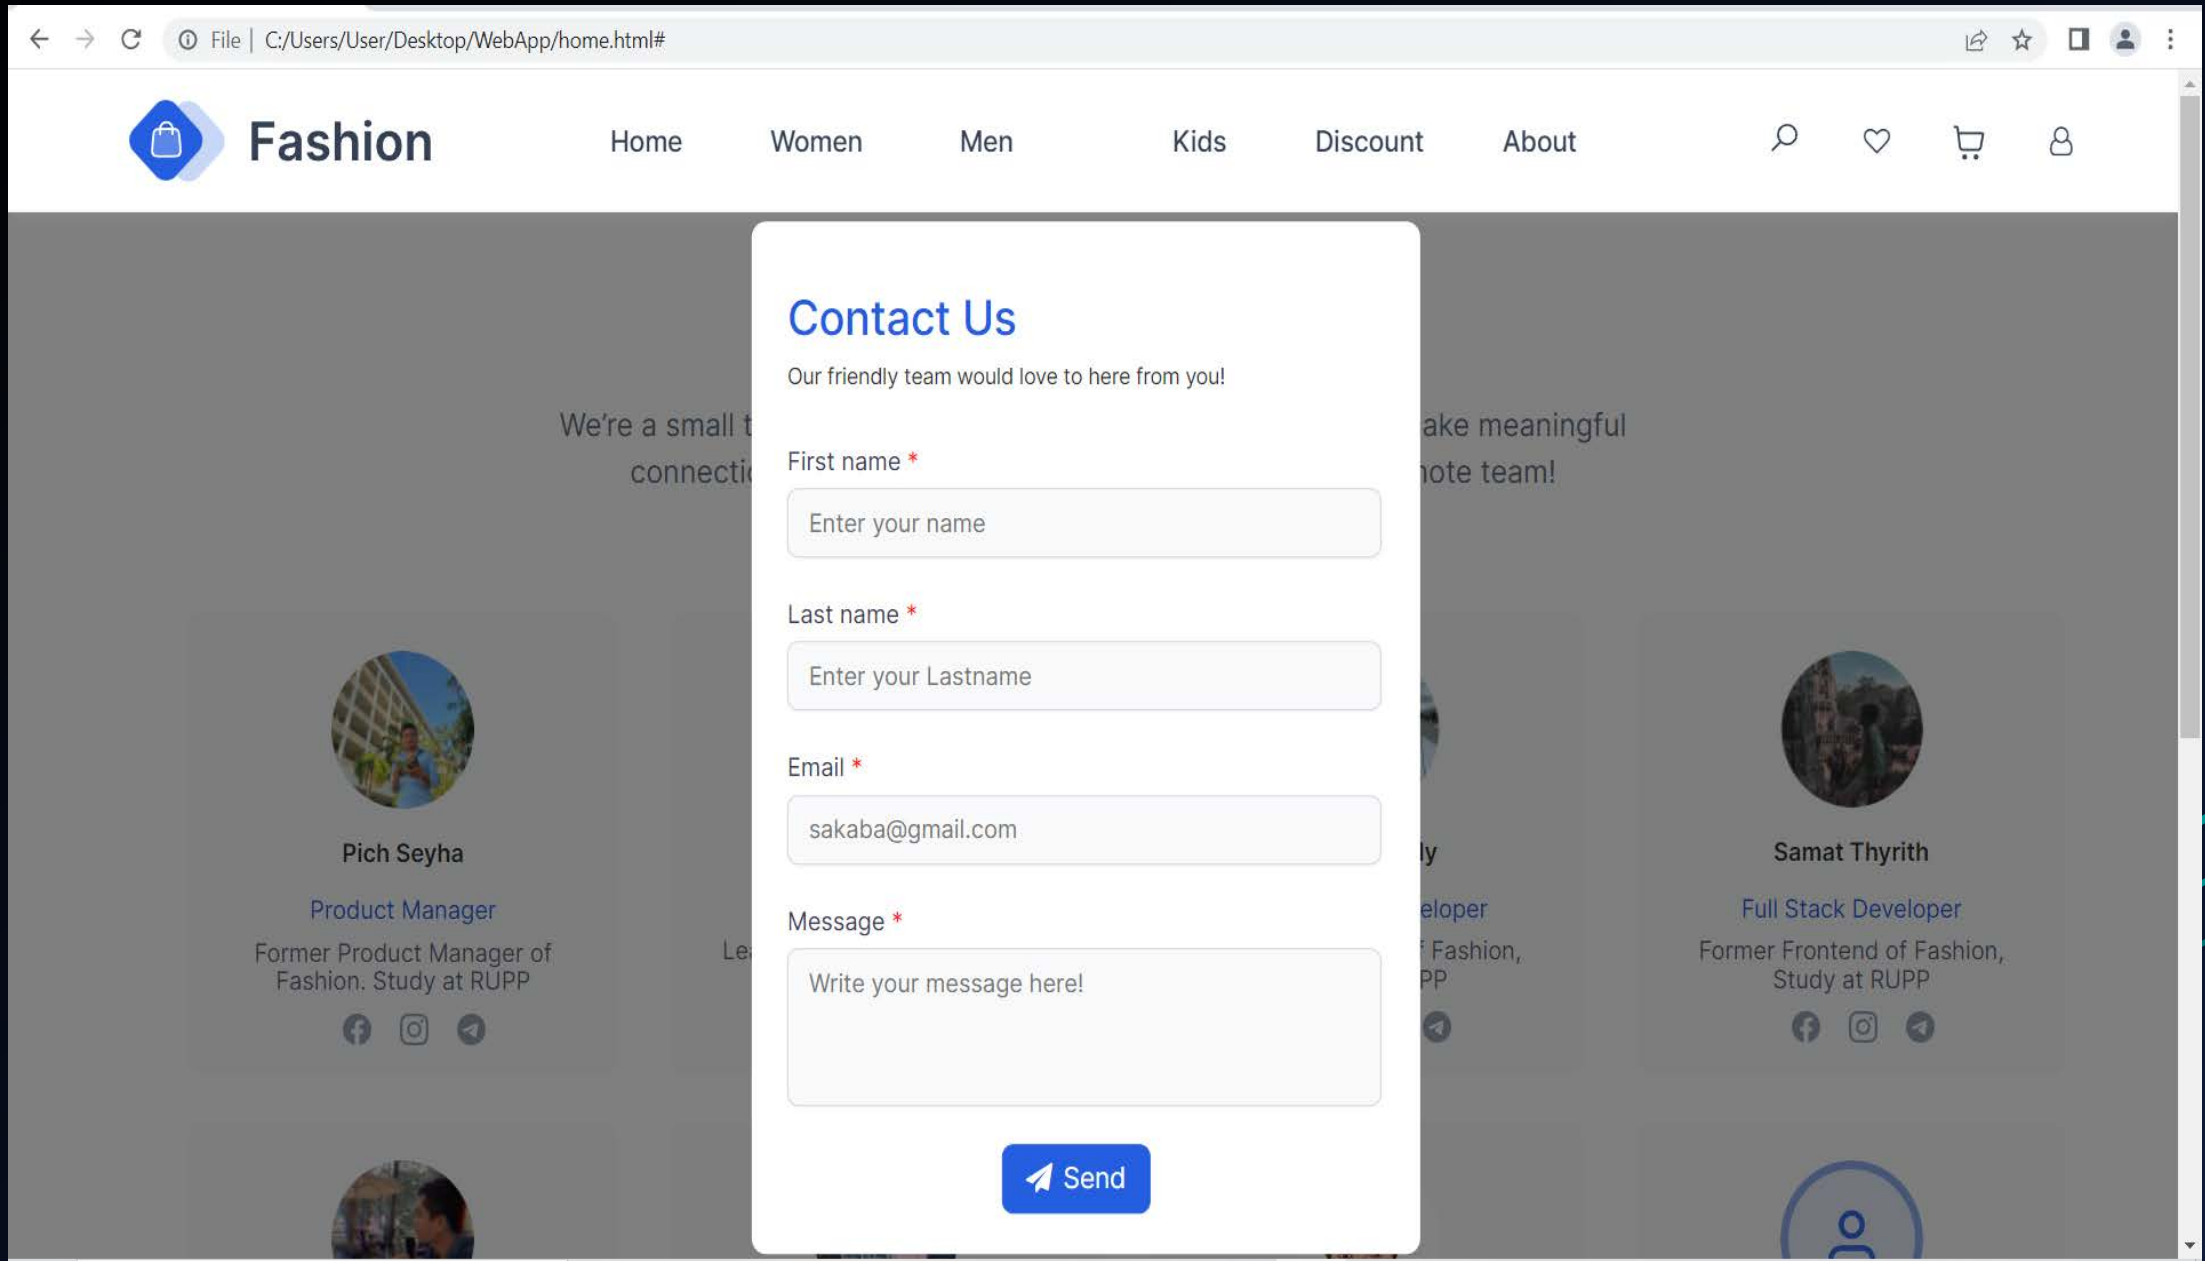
File | C:/Users/User/Desktop/WebApp/home.html#

Fashion

Home Women Men Kids Discount About

Contact Us

Our friendly team would love to here from you!

We're a small t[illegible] ake meaningful connecti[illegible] note team!

First name *

Enter your name

Last name *

Enter your Lastname

Email *

sakaba@gmail.com

Message *

Write your message here!

Send

Pich Seyha

Product Manager

Former Product Manager of Fashion. Study at RUPP

Le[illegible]

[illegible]ly

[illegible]eloper

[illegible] Fashion, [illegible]PP

Samat Thyrith

Full Stack Developer

Former Frontend of Fashion, Study at RUPP